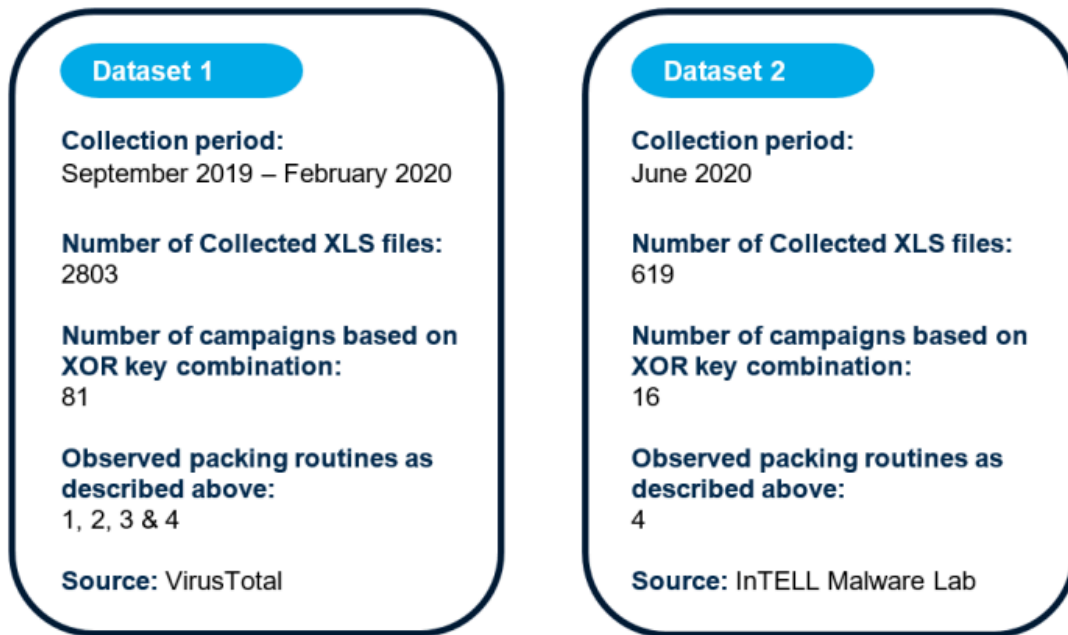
Dataset 1

Collection period:
September 2019 – February 2020

Number of Collected XLS files:
2803

Number of campaigns based on XOR key combination:
81

Observed packing routines as described above:
1, 2, 3 & 4

Source: VirusTotal

Dataset 2

Collection period:
June 2020

Number of Collected XLS files:
619

Number of campaigns based on XOR key combination:
16

Observed packing routines as described above:
4

Source: InTELL Malware Lab